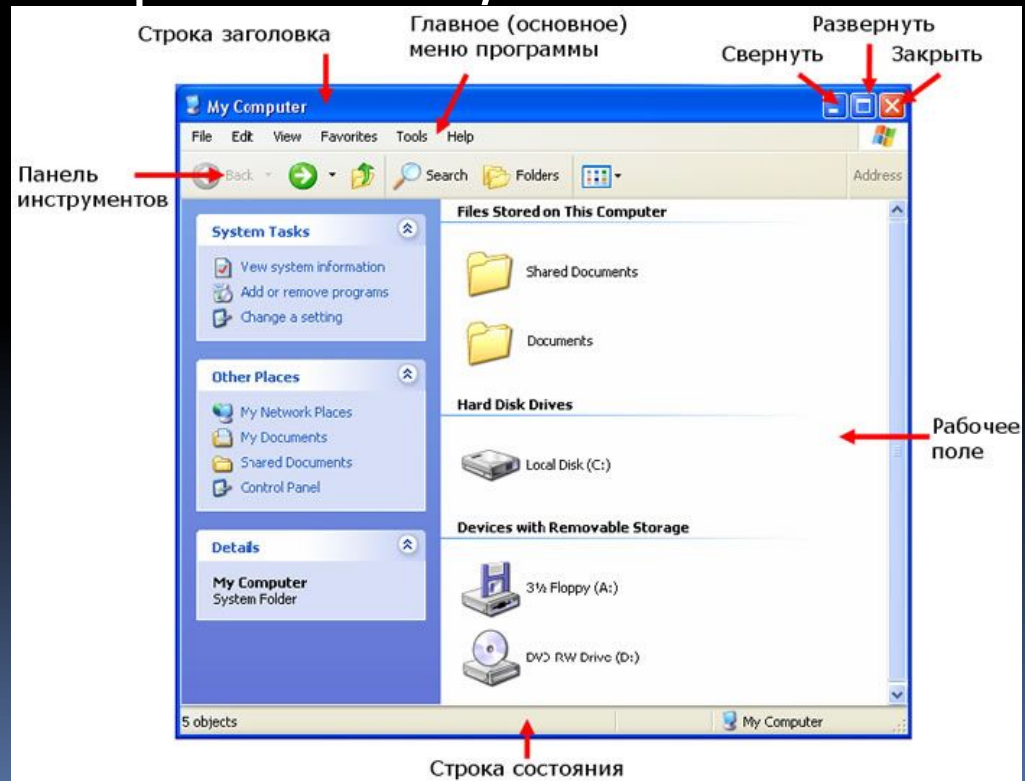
Строка заголовка

Главное (основное) меню программы

Развернуть

Свернуть

Закрыть

My Computer

File Edit View Favorites Tools Help

Панель инструментов

Back Search Folders Address

System Tasks

View system information

Add or remove programs

Change a setting

Other Places

My Network Places

My Documents

Shared Documents

Control Panel

Details

My Computer

System Folder

Files Stored on This Computer

Shared Documents

Documents

Hard Disk Drives

Local Disk (C:)

Рабочее поле

Devices with Removable Storage

3½ Floppy (A:)

DVD RW Drive (D:)

5 objects

My Computer

Строка состояния